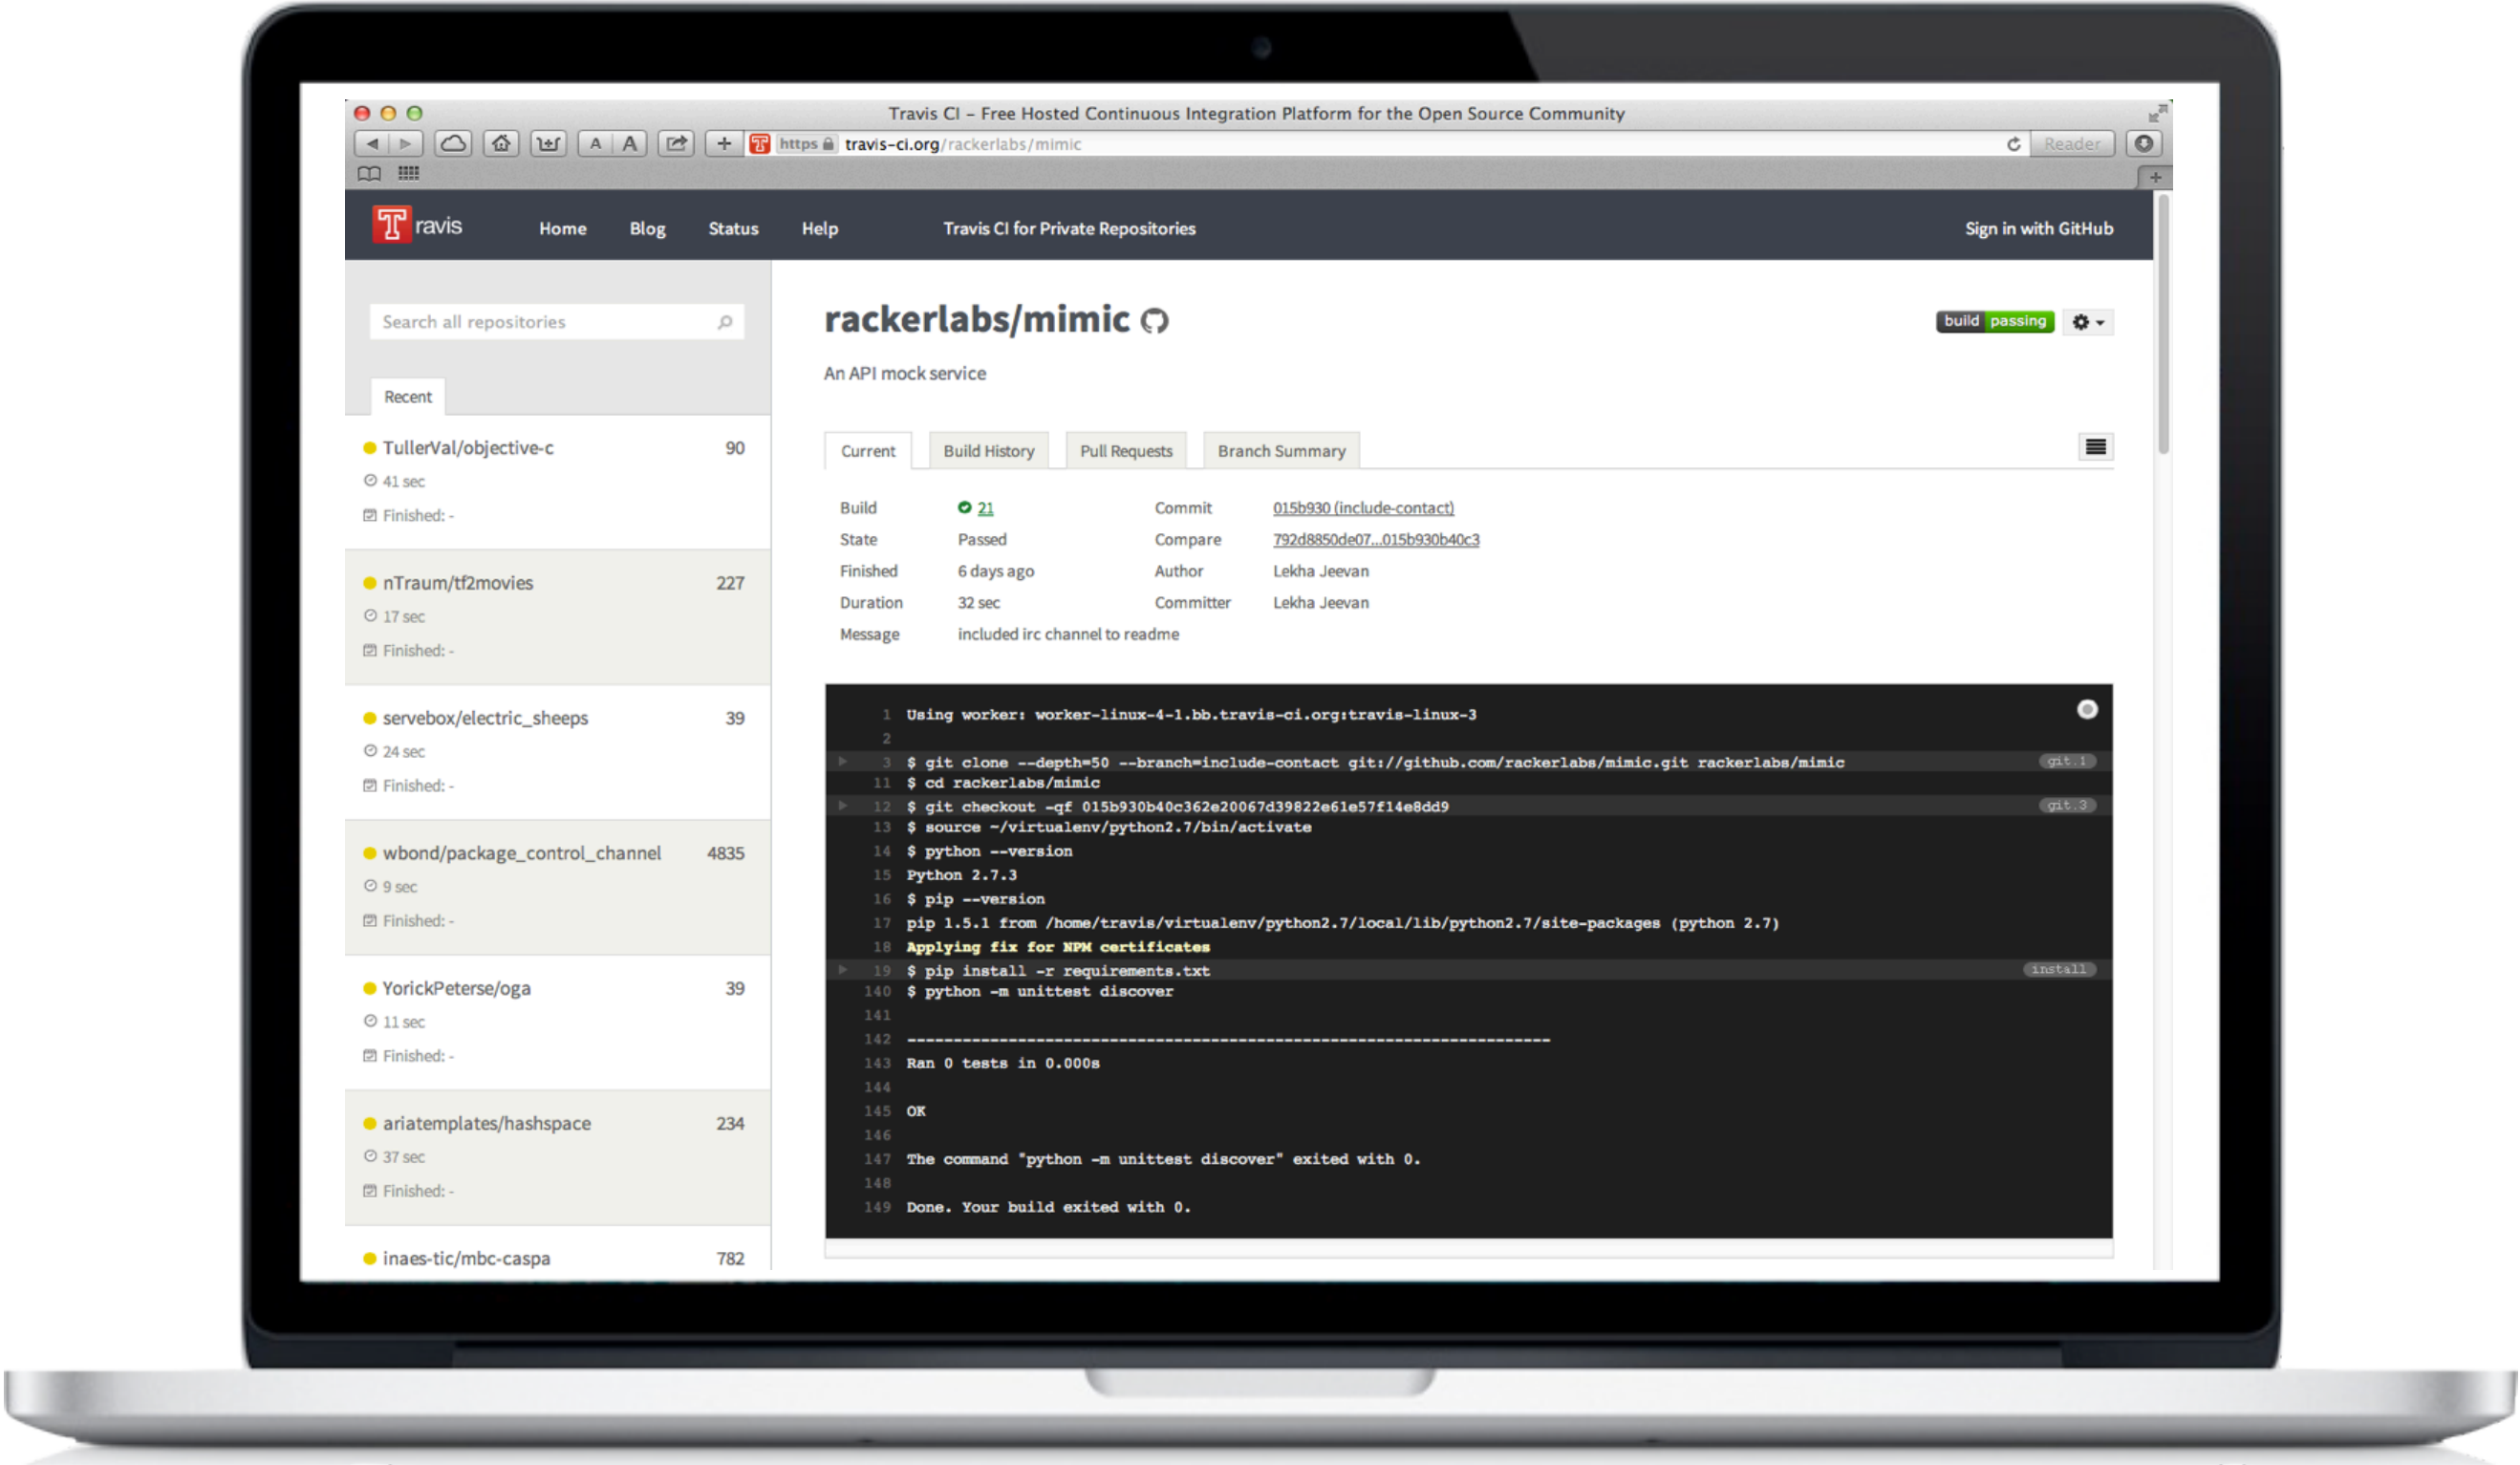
Travis CI – Free Hosted Continuous Integration Platform for the Open Source Community

A A

https travis-ci.org/rackerlabs/mimic

Reader

T ravis Home Blog Status Help Travis CI for Private Repositories Sign in with GitHub

Search all repositories

Recent

TullerVal/objective-c 90
41 sec
Finished: -

nTraum/tf2movies 227
17 sec
Finished: -

servebox/electric_sheeps 39
24 sec
Finished: -

wbond/package_control_channel 4835
9 sec
Finished: -

YorickPeterse/oga 39
11 sec
Finished: -

ariatemplates/hashspace 234
37 sec
Finished: -

inaes-tic/mbc-caspa 782

rackerlabs/mimic

build passing

An API mock service

Current Build History Pull Requests Branch Summary

| Build | 21 | Commit | 015b930 (include-contact) |
|---|---|---|---|
| State | Passed | Compare | 792d8850de07...015b930b40c3 |
| Finished | 6 days ago | Author | Lekha Jeevan |
| Duration | 32 sec | Committer | Lekha Jeevan |
| Message | included irc channel to readme | | |

1 Using worker: worker-linux-4-1.bb.travis-ci.org:travis-linux-3
2
3 $ git clone --depth=50 --branch=include-contact git://github.com/rackerlabs/mimic.git rackerlabs/mimic git.1
11 $ cd rackerlabs/mimic
12 $ git checkout -qf 015b930b40c362e20067d39822e61e57f14e8dd9 git.3
13 $ source ~/virtualenv/python2.7/bin/activate
14 $ python --version
15 Python 2.7.3
16 $ pip --version
17 pip 1.5.1 from /home/travis/virtualenv/python2.7/local/lib/python2.7/site-packages (python 2.7)
18 Applying fix for NPM certificates
19 $ pip install -r requirements.txt install
140 $ python -m unittest discover
141
142 ----------------------------------------------------------------------
143 Ran 0 tests in 0.000s
144
145 OK
146
147 The command "python -m unittest discover" exited with 0.
148
149 Done. Your build exited with 0.